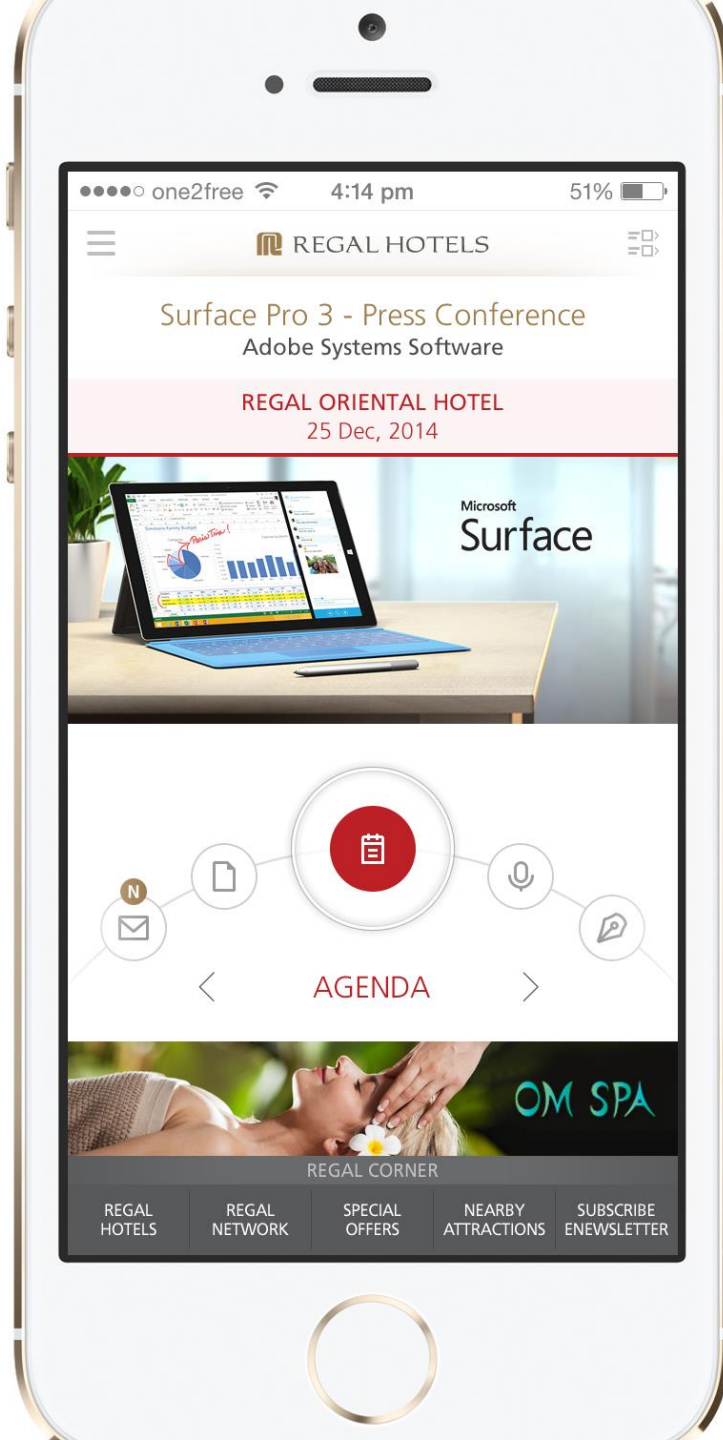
●●●●○ one2free 4:14 pm 51%

REGAL HOTELS

Surface Pro 3 - Press Conference
Adobe Systems Software

REGAL ORIENTAL HOTEL
25 Dec, 2014

Microsoft
Surface

N

AGENDA

OM SPA

REGAL CORNER

REGAL HOTELS | REGAL NETWORK | SPECIAL OFFERS | NEARBY ATTRACTIONS | SUBSCRIBE ENEWSLETTER